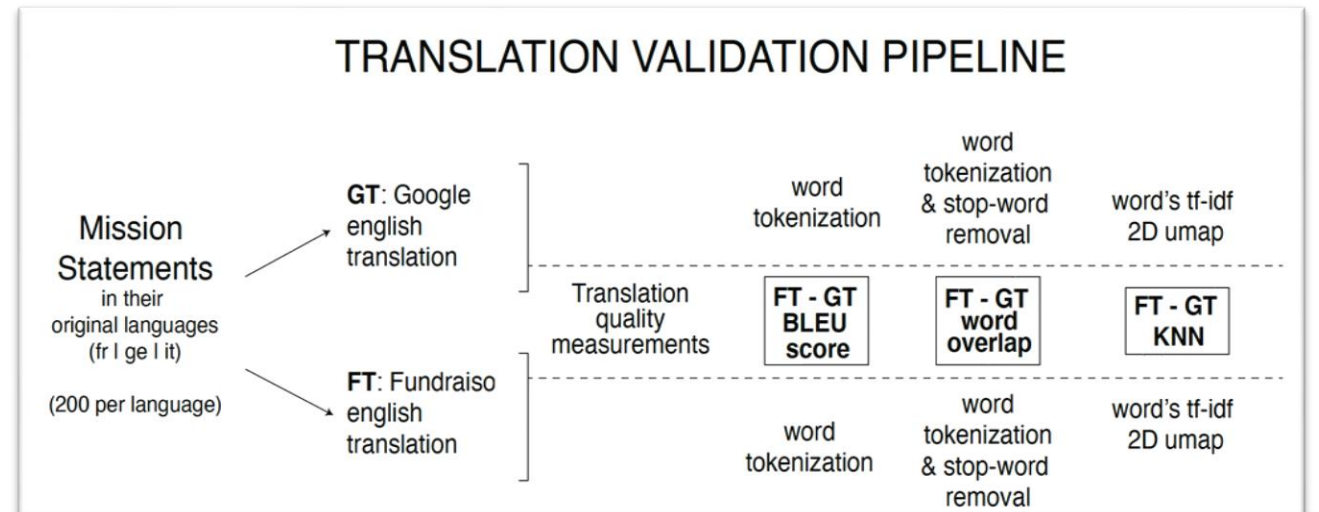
TRANSLATION VALIDATION PIPELINE

Mission Statements
in their original languages (fr l ge l it)

(200 per language)

GT: Google english translation

FT: Fundraiso english translation

Translation quality measurements

word tokenization

word tokenization & stop-word removal

word's tf-idf 2D umap

FT - GT BLEU score

FT - GT word overlap

FT - GT KNN

word tokenization

word tokenization & stop-word removal

word's tf-idf 2D umap